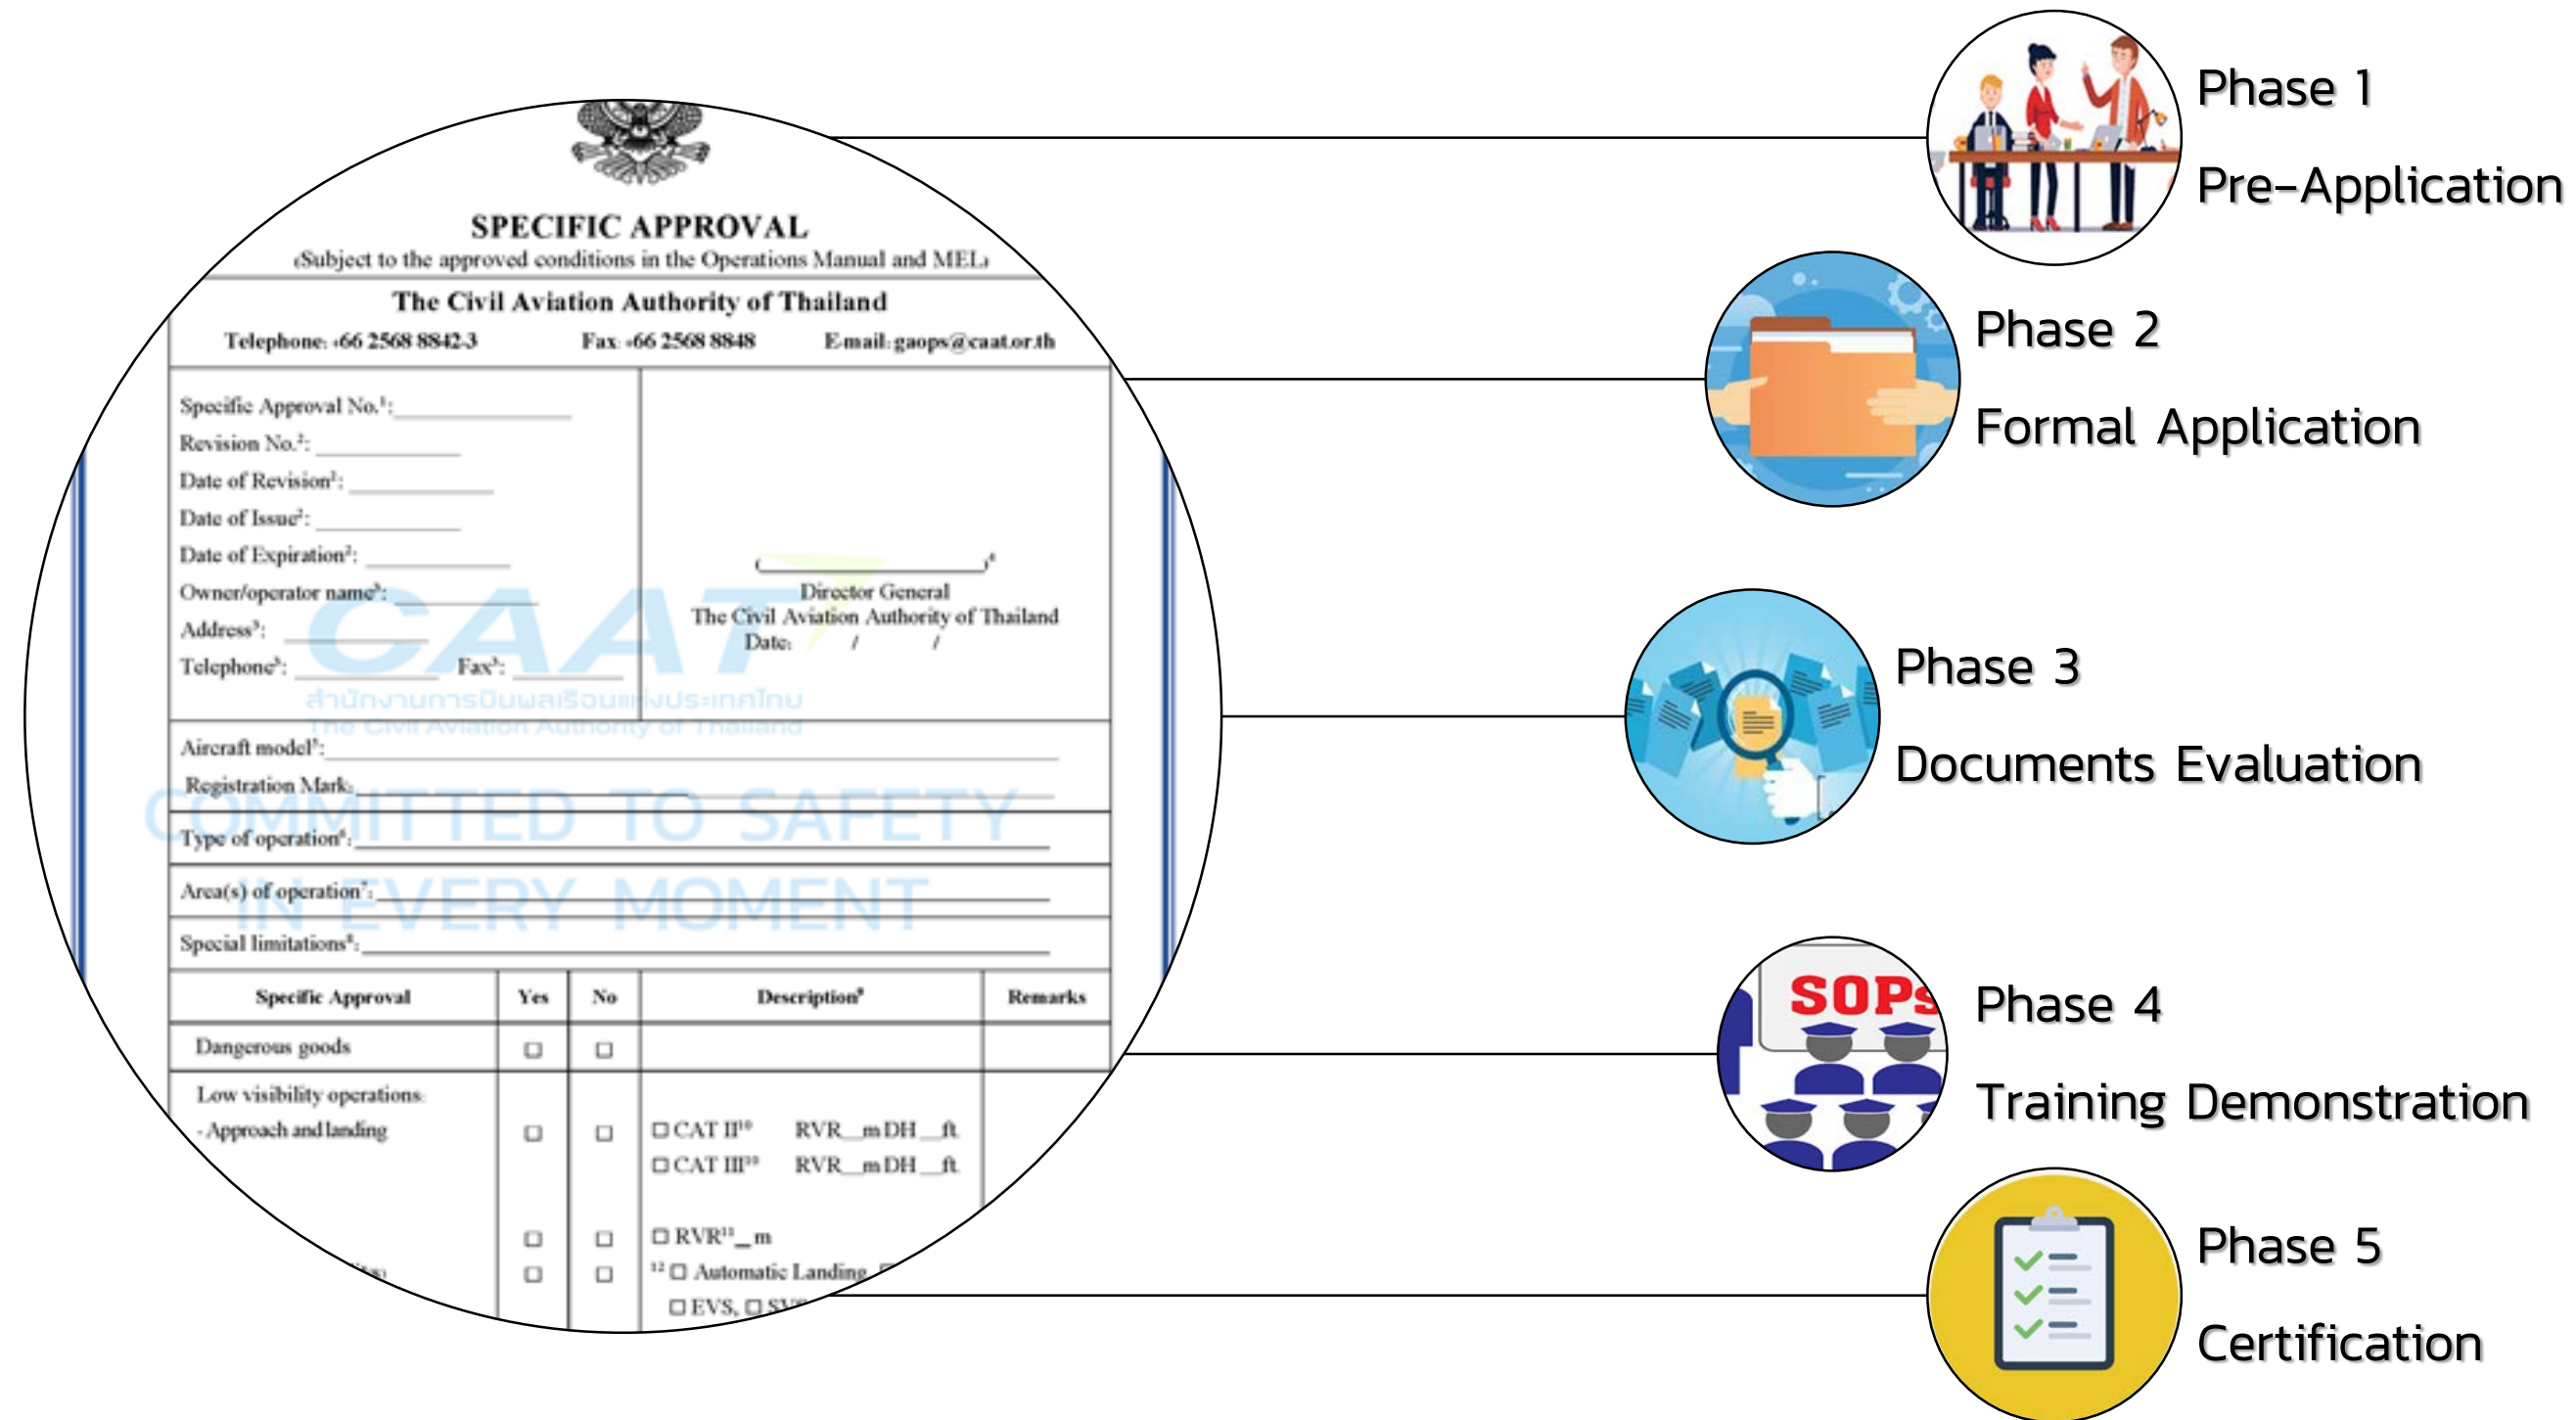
SPECIFIC APPROVAL

(Subject to the approved conditions in the Operations Manual and MEL)

The Civil Aviation Authority of Thailand

Telephone: +66 2568 8842-3 Fax: +66 2568 8848 E-mail: gaops@caat.or.th

Specific Approval No.$^1$: ______
Revision No.$^2$: ______
Date of Revision$^2$: ______
Date of Issue$^2$: ______
Date of Expiration$^2$: ______
Owner/operator name$^3$: ______
Address$^3$: ______
Telephone$^3$: ______ Fax$^3$: ______

( ______ )$^4$
Director General
The Civil Aviation Authority of Thailand
Date: / /

CAAT
สำนักงานการบินพลเรือนแห่งประเทศไทย
The Civil Aviation Authority of Thailand

Aircraft model$^5$: ______
Registration Mark: ______
Type of operation$^6$: ______
Area(s) of operation$^7$: ______
Special limitations$^8$: ______

COMMITTED TO SAFETY
IN EVERY MOMENT

| Specific Approval | Yes | No | Description$^9$ | Remarks |
|---|---|---|---|---|
| Dangerous goods | ☐ | ☐ | | |
| Low visibility operations - Approach and landing | ☐ | ☐ | ☐ CAT II$^{10}$ RVR__m DH__ft ☐ CAT III$^{10}$ RVR__m DH__ft | |
| | ☐ | ☐ | ☐ RVR$^{11}$__m | |
| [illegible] | ☐ | ☐ | $^{12}$ ☐ Automatic Landing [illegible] | |
| | | | ☐ EVS, ☐ SV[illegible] | |

Phase 1
Pre-Application

Phase 2
Formal Application

Phase 3
Documents Evaluation

SOPs

Phase 4
Training Demonstration

Phase 5
Certification